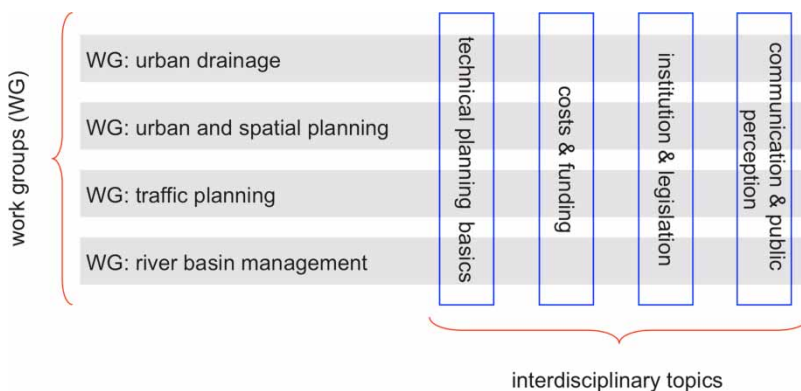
work groups (WG)

WG: urban drainage

WG: urban and spatial planning

WG: traffic planning

WG: river basin management

technical planning basics

costs & funding

institution & legislation

communication & public perception

interdisciplinary topics